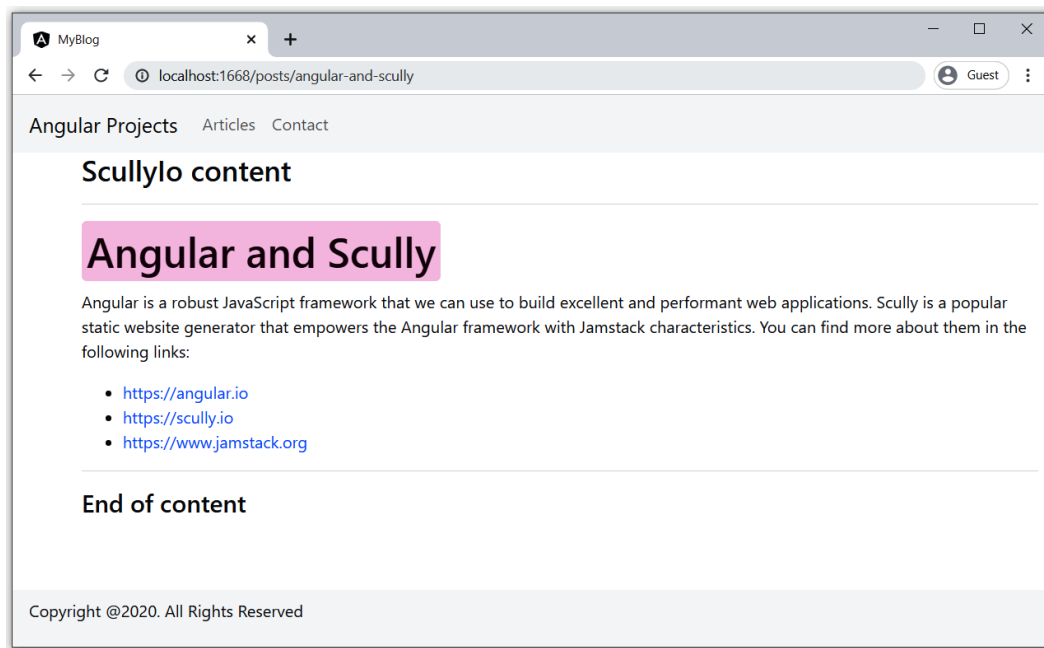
MyBlog

localhost:1668/posts/angular-and-scully

Guest

Angular Projects Articles Contact

ScullyIo content

Angular and Scully

Angular is a robust JavaScript framework that we can use to build excellent and performant web applications. Scully is a popular static website generator that empowers the Angular framework with Jamstack characteristics. You can find more about them in the following links:

- https://angular.io
- https://scully.io
- https://www.jamstack.org

End of content

Copyright @2020. All Rights Reserved